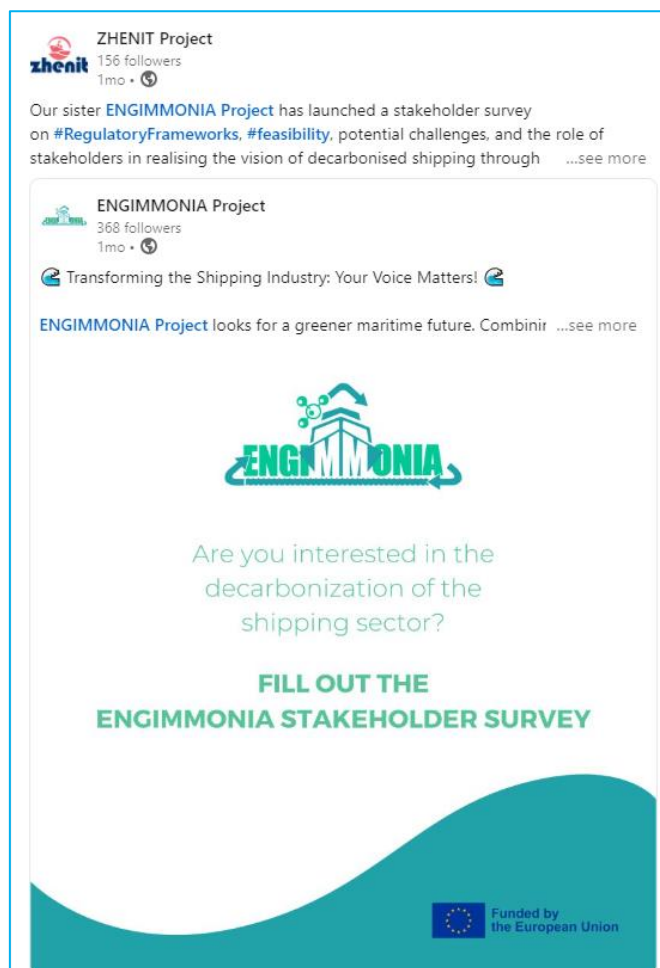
zhenit

ZHENIT Project
156 followers
1mo •

Our sister ENGIMMONIA Project has launched a stakeholder survey on #RegulatoryFrameworks, #feasibility, potential challenges, and the role of stakeholders in realising the vision of decarbonised shipping through ...see more

ENGIMMONIA Project
368 followers
1mo •

🌊 Transforming the Shipping Industry: Your Voice Matters! 🌊

ENGIMMONIA Project looks for a greener maritime future. Combinir ...see more

ENGIMMONIA

Are you interested in the decarbonization of the shipping sector?

FILL OUT THE
ENGIMMONIA STAKEHOLDER SURVEY

Funded by the European Union